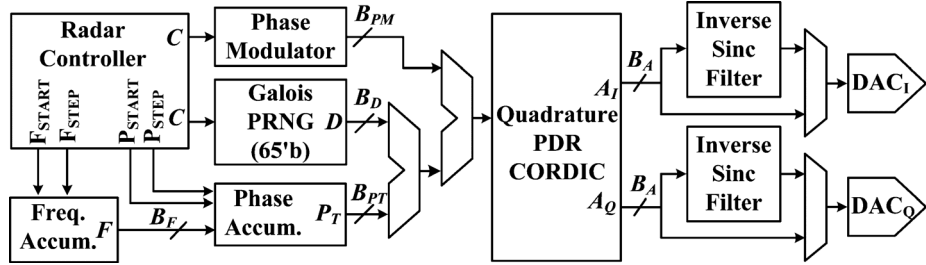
Radar Controller
C
C
$F_{START}$ $F_{STEP}$
$P_{START}$ $P_{STEP}$
Phase Modulator
$B_{PM}$
Galois PRNG (65'b)
$B_D$
D
Freq. Accum.
F
$B_F$
Phase Accum.
$B_{PT}$
$P_T$
Quadrature PDR CORDIC
$A_I$
$A_Q$
$B_A$
$B_A$
Inverse Sinc Filter
Inverse Sinc Filter
$DAC_I$
$DAC_Q$